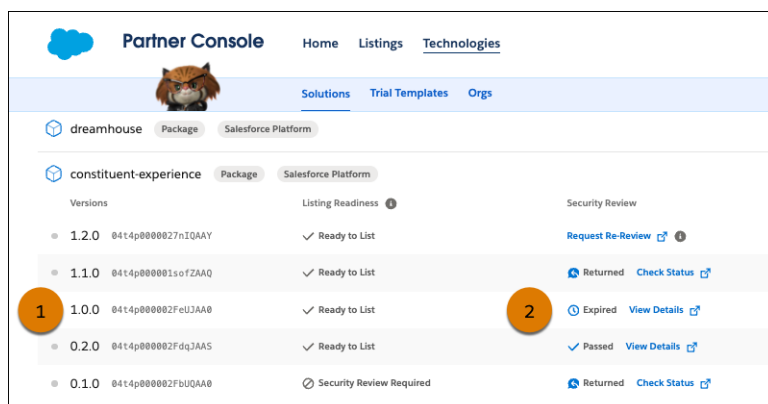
Partner Console

Home Listings Technologies

Solutions Trial Templates Orgs

dreamhouse Package Salesforce Platform

constituent-experience Package Salesforce Platform

| Versions | | Listing Readiness | Security Review |
|---|---|---|---|
| 1.2.0 | 04t4p0000027nIQAAY | Ready to List | Request Re-Review |
| 1.1.0 | 04t4p000001sofZAAQ | Ready to List | Returned Check Status |
| 1.0.0 | 04t4p000002FeUJAA0 | Ready to List | Expired View Details |
| 0.2.0 | 04t4p000002FdqJAAS | Ready to List | Passed View Details |
| 0.1.0 | 04t4p000002FbUQAA0 | Security Review Required | Returned Check Status |

1

2